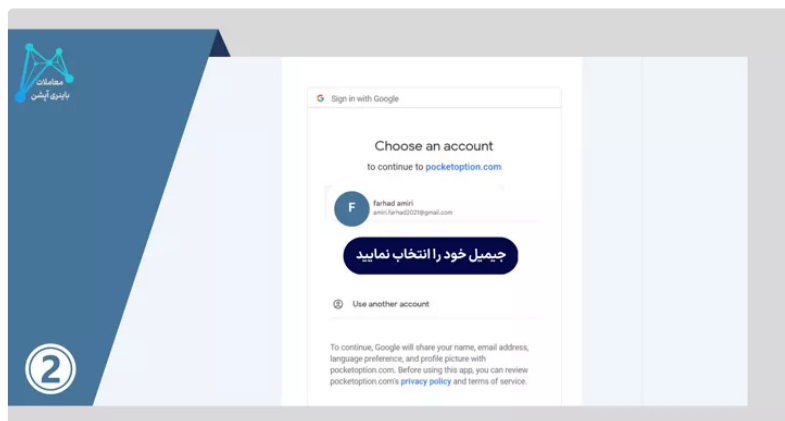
معاملات
باینری آپشن

G Sign in with Google

Choose an account

to continue to pocketoption.com

F farhad amiri
amiri.farhad2021@gmail.com

جیمیل خود را انتخاب نمایید

Use another account

To continue, Google will share your name, email address, language preference, and profile picture with pocketoption.com. Before using this app, you can review pocketoption.com's privacy policy and terms of service.

2